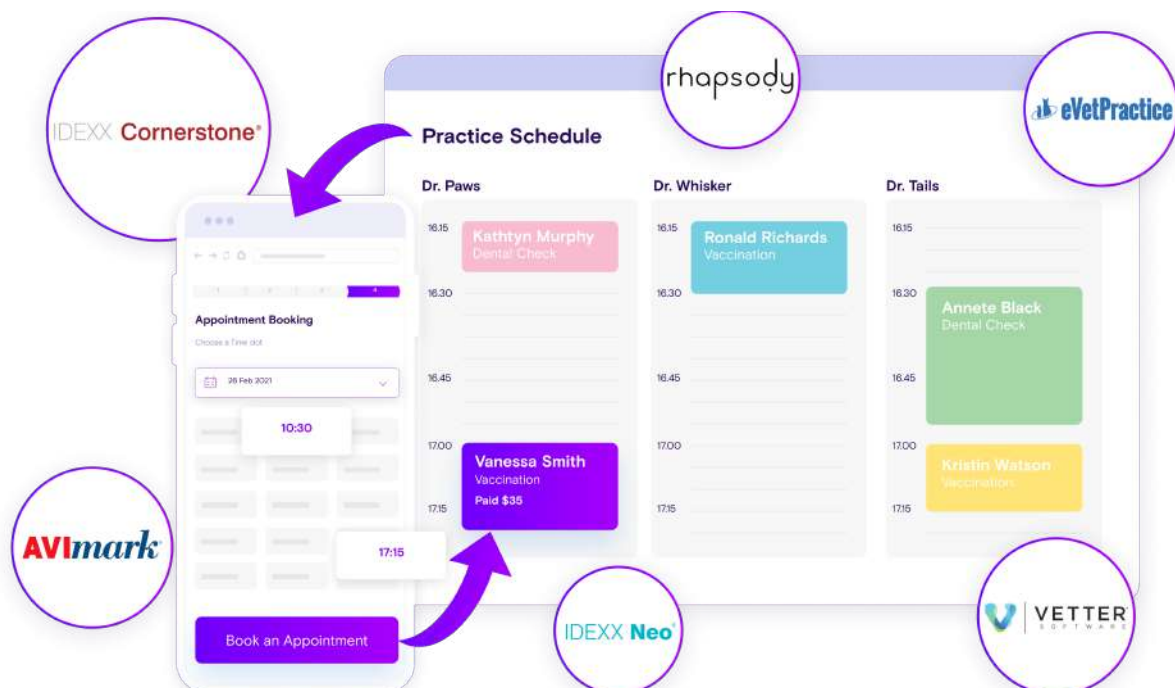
rhapsody

eVetPractice

IDEXX Cornerstone®

Practice Schedule

Dr. Paws

Dr. Whisker

Dr. Tails

16.15

Kathtyn Murphy
Dental Check

16.15

Ronald Richards
Vaccination

16.15

16.30

16.30

16.30

Annete Black
Dental Check

16.45

16.45

16.45

17.00

Vanessa Smith
Vaccination
Paid $35

17.00

17.00

Kristin Watson
Vaccination

17.15

17.15

17.15

Appointment Booking

Choose a Time slot

28 Feb 2021

10:30

17:15

Book an Appointment

AVImark

IDEXX Neo®

VETTER
SOFTWARE